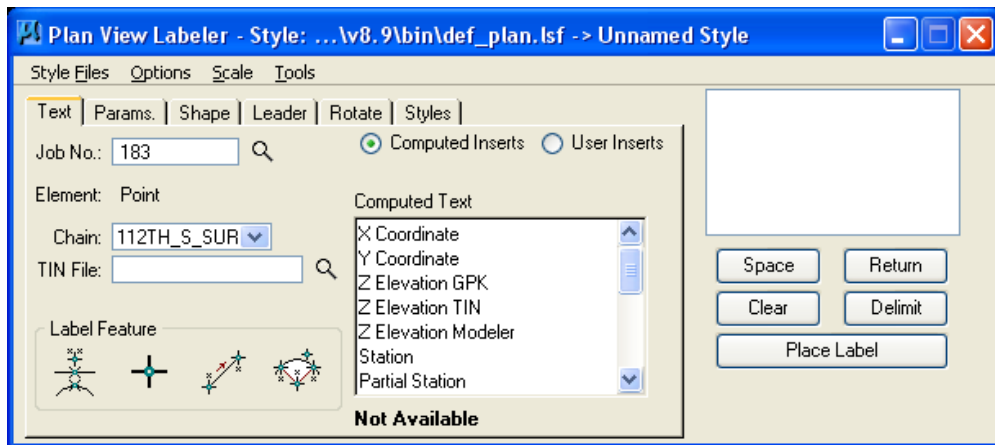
Plan View Labeler - Style: ...\v8.9\bin\def_plan.lsf -> Unnamed Style

Style Files Options Scale Tools

Text | Params. | Shape | Leader | Rotate | Styles

Job No.: 183

Element: Point

Chain: 112TH_S_SUR

TIN File:

Label Feature

Computed Inserts User Inserts

Computed Text

X Coordinate
Y Coordinate
Z Elevation GPK
Z Elevation TIN
Z Elevation Modeler
Station
Partial Station

Not Available

Space Return
Clear Delimit
Place Label